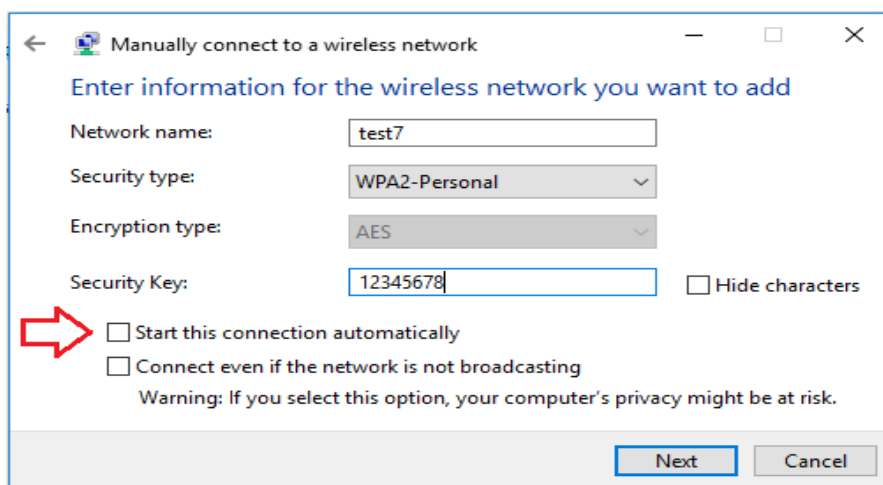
Manually connect to a wireless network

Enter information for the wireless network you want to add

Network name: test7

Security type: WPA2-Personal

Encryption type: AES

Security Key: 12345678

Hide characters

Start this connection automatically

Connect even if the network is not broadcasting

Warning: If you select this option, your computer's privacy might be at risk.

Next

Cancel